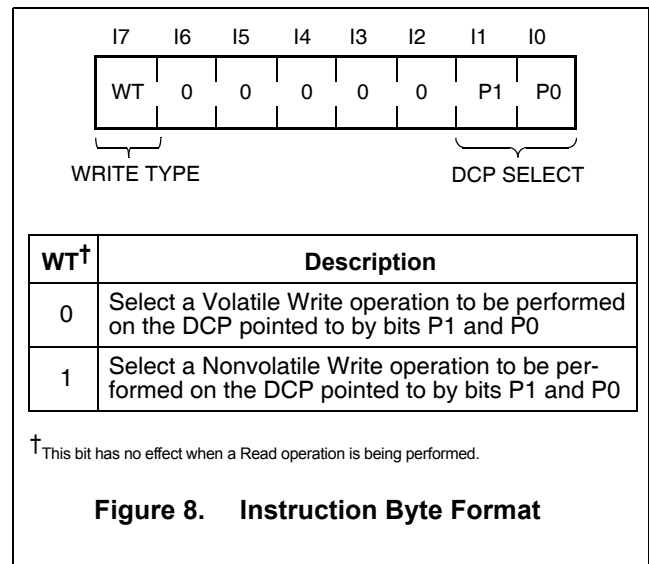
| I7 | I6 | I5 | I4 | I3 | I2 | I1 | I0 |
|---|---|---|---|---|---|---|---|
| WT | 0 | 0 | 0 | 0 | 0 | P1 | P0 |

WRITE TYPE

DCP SELECT

| WT† | Description |
|---|---|
| 0 | Select a Volatile Write operation to be performed on the DCP pointed to by bits P1 and P0 |
| 1 | Select a Nonvolatile Write operation to be performed on the DCP pointed to by bits P1 and P0 |

†This bit has no effect when a Read operation is being performed.

Figure 8. Instruction Byte Format